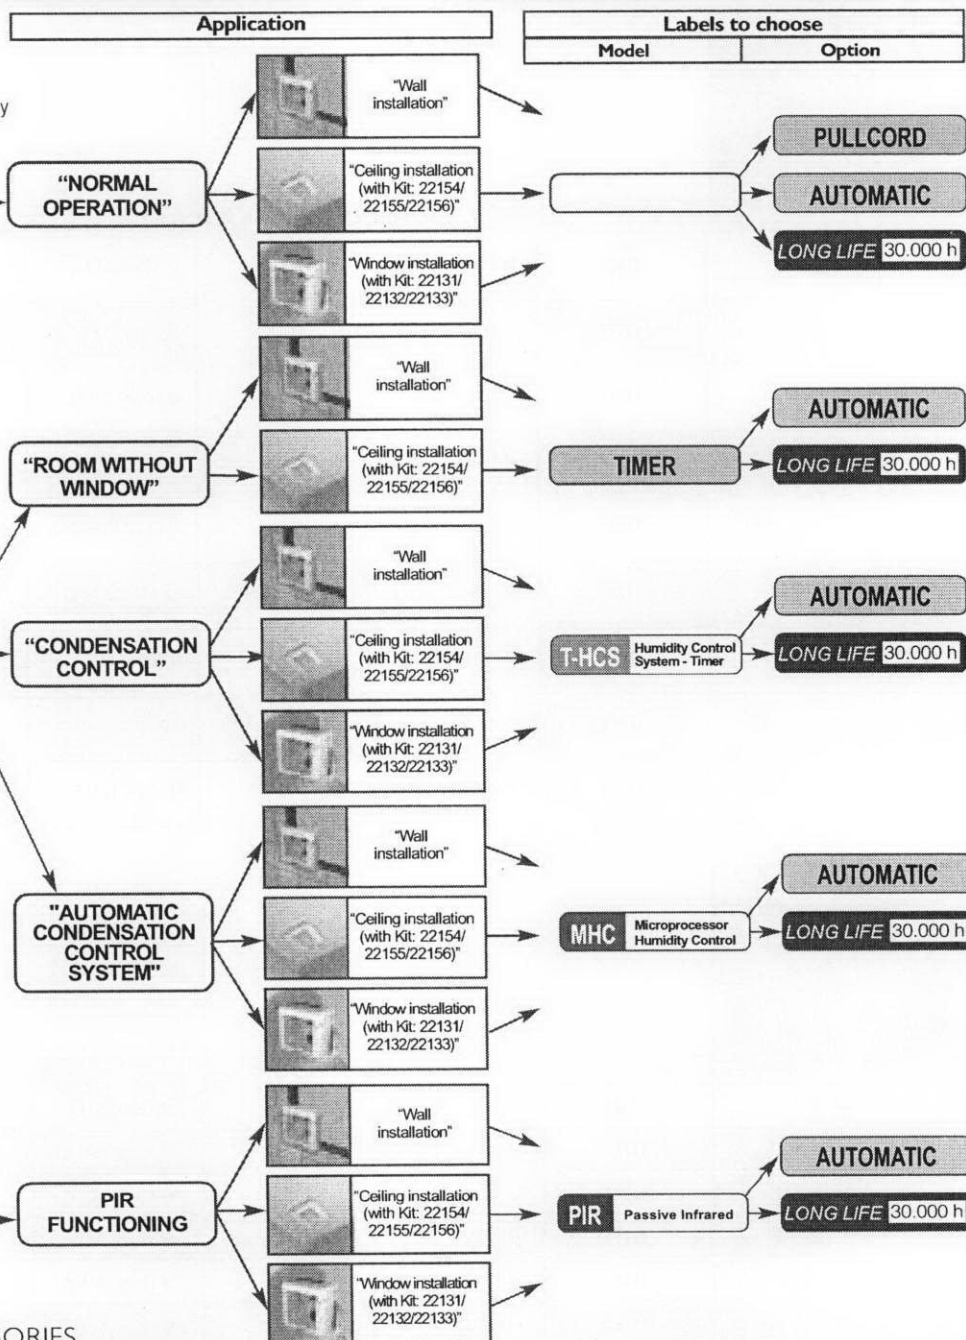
Application

Labels to choose

| Model | Option |
|---|---|

y

"NORMAL OPERATION"

"Wall installation"

"Ceiling installation (with Kit: 22154/ 22155/22156)"

"Window installation (with Kit: 22131/ 22132/22133)"

PULLCORD

AUTOMATIC

LONG LIFE 30.000 h

"ROOM WITHOUT WINDOW"

"Wall installation"

"Ceiling installation (with Kit: 22154/ 22155/22156)"

TIMER

AUTOMATIC

LONG LIFE 30.000 h

"CONDENSATION CONTROL"

"Wall installation"

"Ceiling installation (with Kit: 22154/ 22155/22156)"

"Window installation (with Kit: 22131/ 22132/22133)"

T-HCS Humidity Control System - Timer

AUTOMATIC

LONG LIFE 30.000 h

"AUTOMATIC CONDENSATION CONTROL SYSTEM"

"Wall installation"

"Ceiling installation (with Kit: 22154/ 22155/22156)"

"Window installation (with Kit: 22131/ 22132/22133)"

MHC Microprocessor Humidity Control

AUTOMATIC

LONG LIFE 30.000 h

PIR FUNCTIONING

"Wall installation"

"Ceiling installation (with Kit: 22154/ 22155/22156)"

"Window installation (with Kit: 22131/ 22132/22133)"

PIR Passive Infrared

AUTOMATIC

LONG LIFE 30.000 h

ORIES